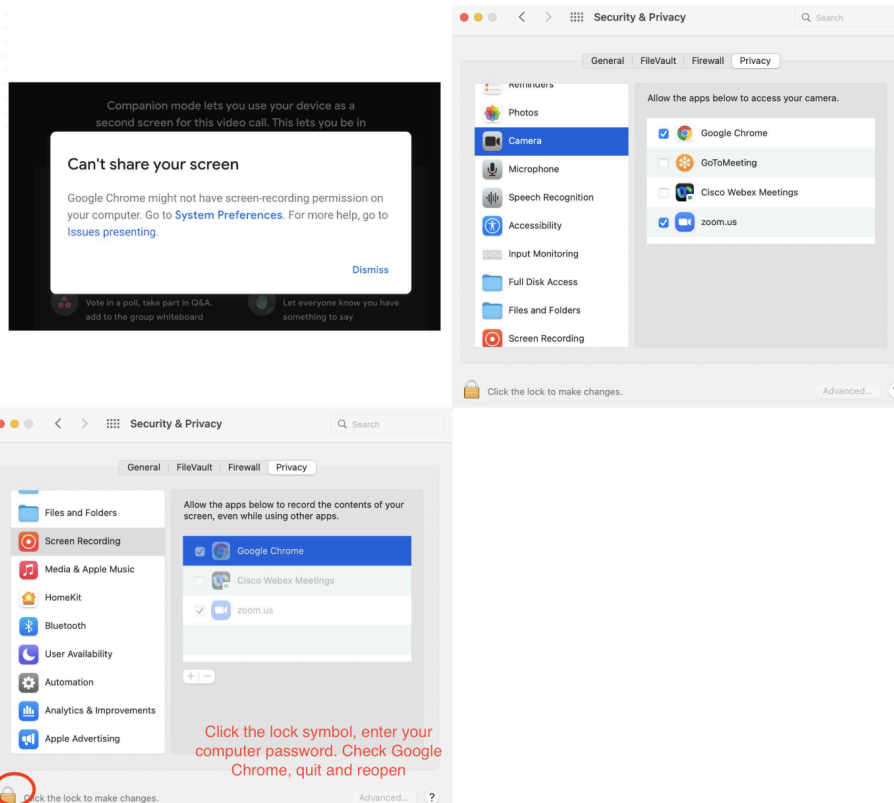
Companion mode lets you use your device as a second screen for this video call. This lets you be in

Can't share your screen

Google Chrome might not have screen-recording permission on your computer. Go to System Preferences. For more help, go to Issues presenting.

Dismiss

Vote in a poll, take part in Q&A, add to the group whiteboard

Let everyone know you have something to say

Security & Privacy

Search

General FileVault Firewall Privacy

Reminders
Photos
Camera
Microphone
Speech Recognition
Accessibility
Input Monitoring
Full Disk Access
Files and Folders
Screen Recording

Allow the apps below to access your camera.

Google Chrome
GoToMeeting
Cisco Webex Meetings
zoom.us

Click the lock to make changes.

Advanced...

Security & Privacy

Search

General FileVault Firewall Privacy

Files and Folders
Screen Recording
Media & Apple Music
HomeKit
Bluetooth
User Availability
Automation
Analytics & Improvements
Apple Advertising

Allow the apps below to record the contents of your screen, even while using other apps.

Google Chrome
Cisco Webex Meetings
zoom.us

+ −

Click the lock symbol, enter your computer password. Check Google Chrome, quit and reopen

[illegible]ck the lock to make changes.

Advanced...

?